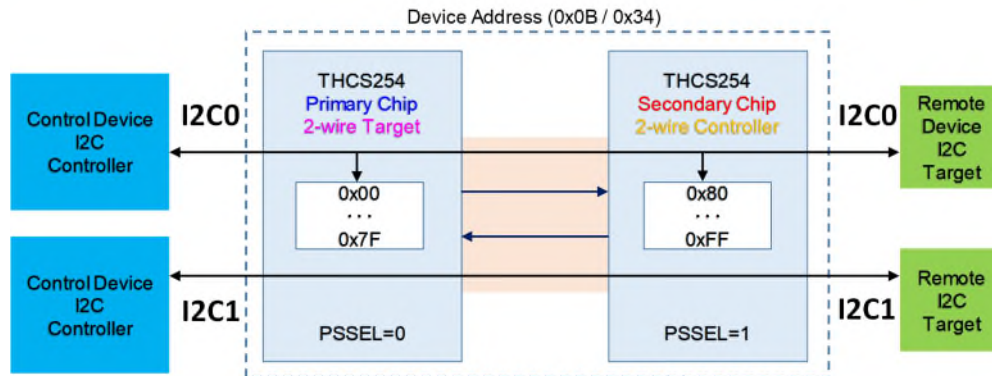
Device Address (0x0B / 0x34)

Control Device I2C Controller

I2C0

THCS254
Primary Chip
2-wire Target

0x00
. . .
0x7F

PSSEL=0

THCS254
Secondary Chip
2-wire Controller

0x80
. . .
0xFF

PSSEL=1

I2C0

Remote Device I2C Target

Control Device I2C Controller

I2C1

I2C1

Remote I2C Target